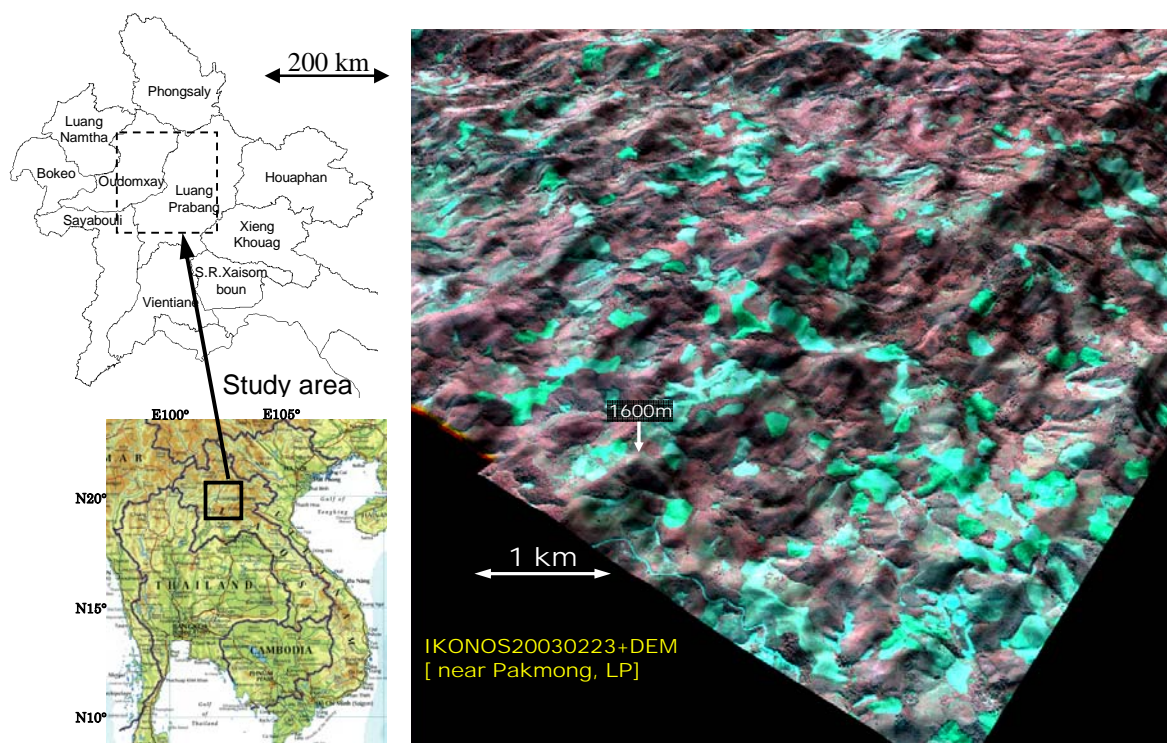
200 km

Phongsaly

Luang Namtha

Bokeo

Oudomxay

Luang Prabang

Houaphan

Sayabouli

Xieng Khouag

S.R.Xaisom boun

Vientiane

Study area

E100°

E105°

N20°

N15°

N10°

THAILAND

CAMBODIA

1600m

1 km

IKONOS20030223+DEM
[ near Pakmong, LP]